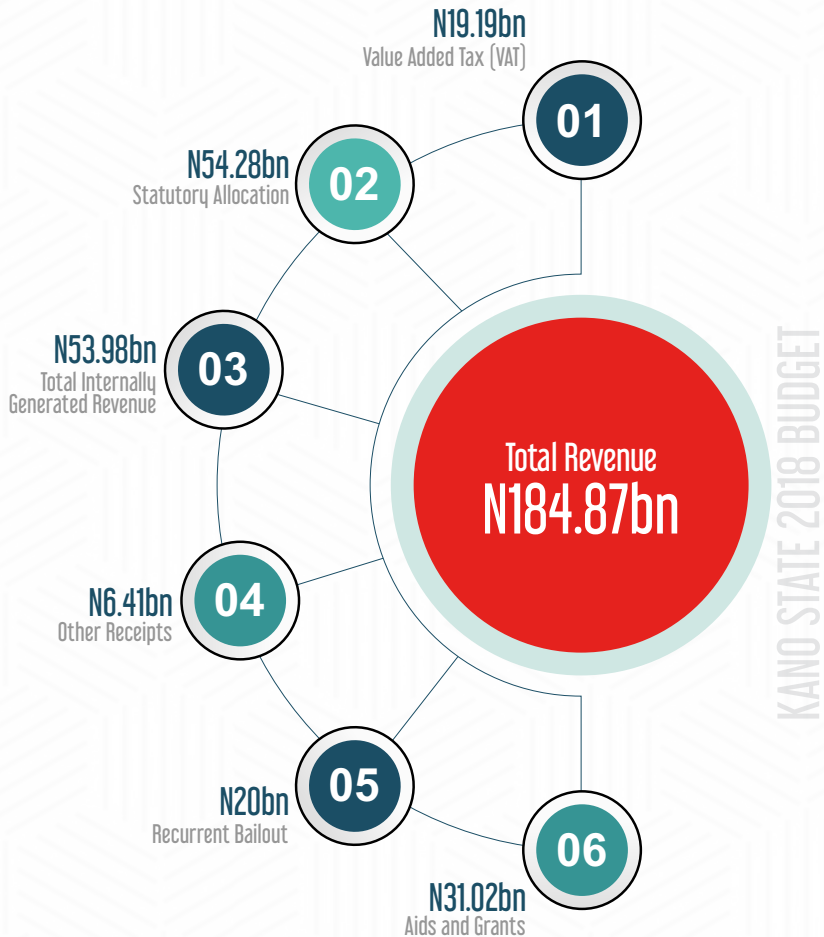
N19.19bn
Value Added Tax (VAT)

01

N54.28bn
Statutory Allocation

02

N53.98bn
Total Internally Generated Revenue

03

Total Revenue
N184.87bn

KANO STATE 2018 BUDGET

N6.41bn
Other Receipts

04

N20bn
Recurrent Bailout

05

06

N31.02bn
Aids and Grants